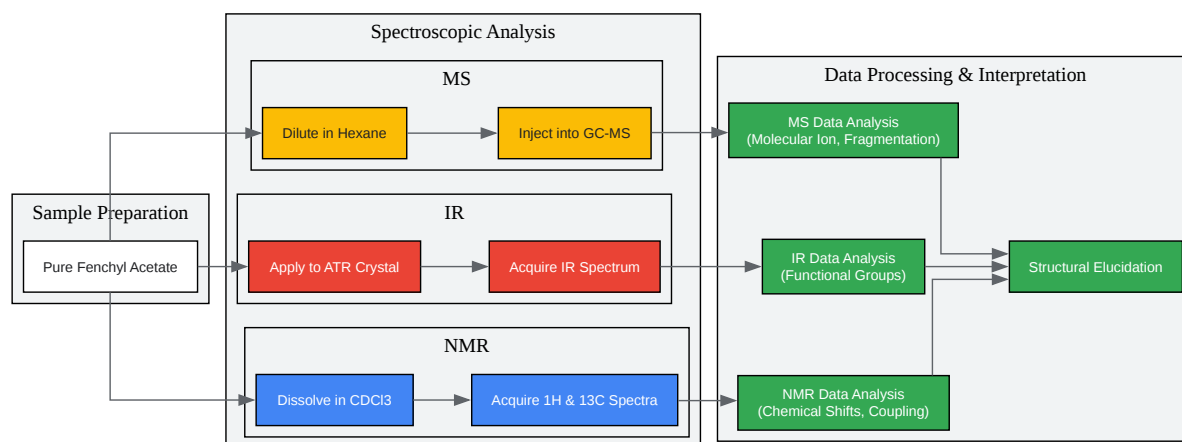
Spectroscopic Analysis

MS

Dilute in Hexane

Inject into GC-MS

Data Processing & Interpretation

MS Data Analysis
(Molecular Ion, Fragmentation)

Sample Preparation

Pure Fenchyl Acetate

IR

Apply to ATR Crystal

Acquire IR Spectrum

IR Data Analysis
(Functional Groups)

Structural Elucidation

NMR

Dissolve in CDCl3

Acquire 1H & 13C Spectra

NMR Data Analysis
(Chemical Shifts, Coupling)